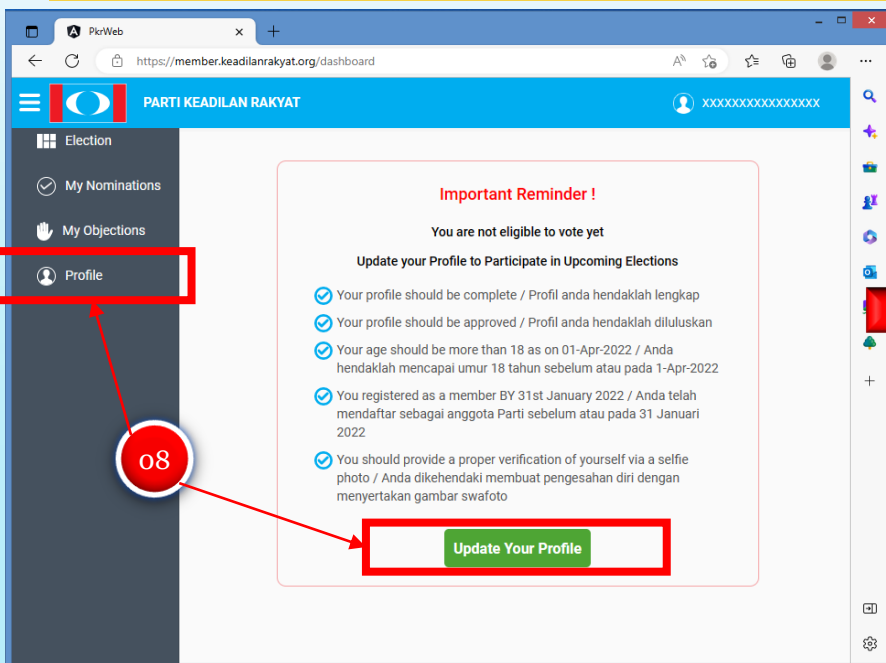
PkrWeb

https://member.keadilanrakyat.org/dashboard

PARTI KEADILAN RAKYAT

XXXXXXXXXXXXXXXX

Election

My Nominations

My Objections

Profile

Important Reminder !

You are not eligible to vote yet

Update your Profile to Participate in Upcoming Elections

Your profile should be complete / Profil anda hendaklah lengkap

Your profile should be approved / Profil anda hendaklah diluluskan

Your age should be more than 18 as on 01-Apr-2022 / Anda hendaklah mencapai umur 18 tahun sebelum atau pada 1-Apr-2022

You registered as a member BY 31st January 2022 / Anda telah mendaftar sebagai anggota Parti sebelum atau pada 31 Januari 2022

You should provide a proper verification of yourself via a selfie photo / Anda dikehendaki membuat pengesahan diri dengan menyertakan gambar swafoto

08

Update Your Profile